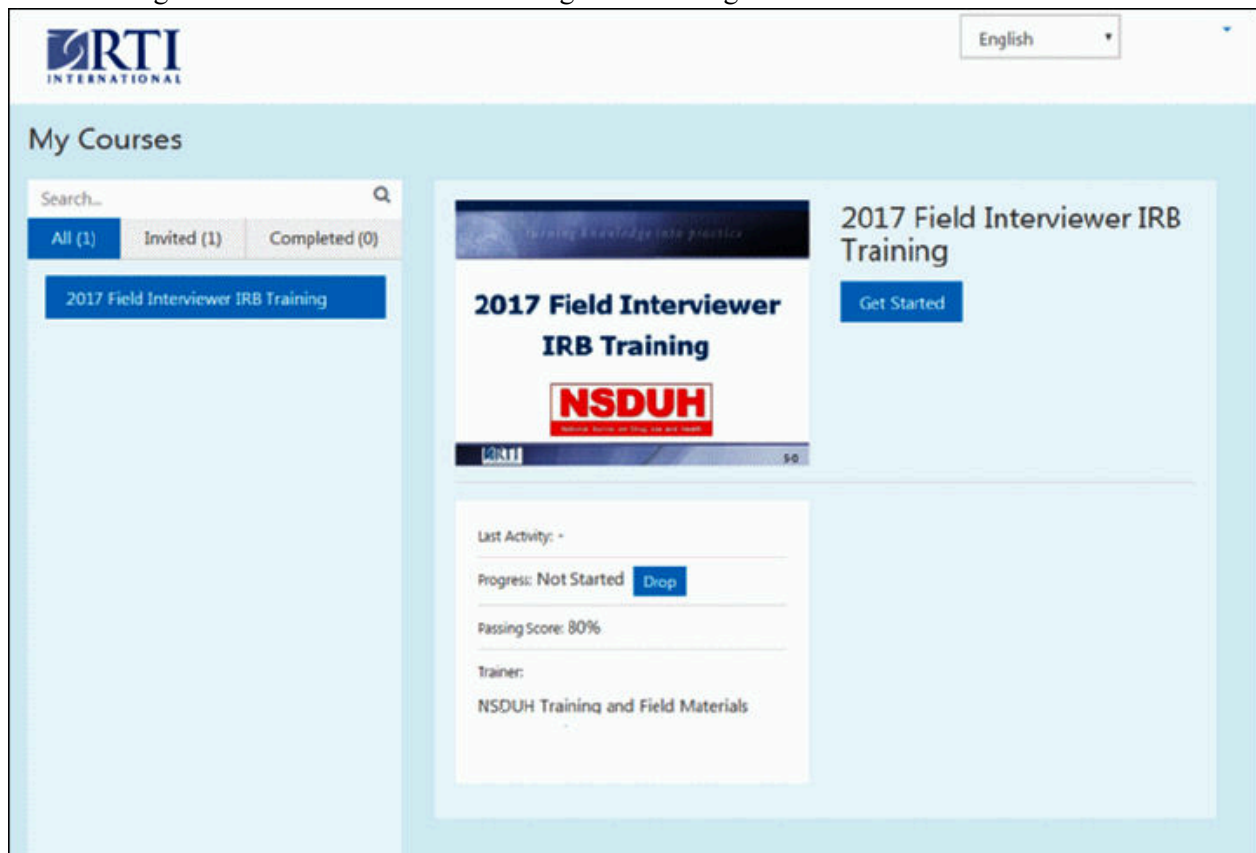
RTI INTERNATIONAL

English

My Courses

Search...

All (1)

Invited (1)

Completed (0)

2017 Field Interviewer IRB Training

turning knowledge into practice

2017 Field Interviewer IRB Training

NSDUH

National Survey on Drug Use and Health

RTI

S-0

2017 Field Interviewer IRB Training

Get Started

Last Activity: -

Progress: Not Started

Drop

Passing Score: 80%

Trainer:

NSDUH Training and Field Materials